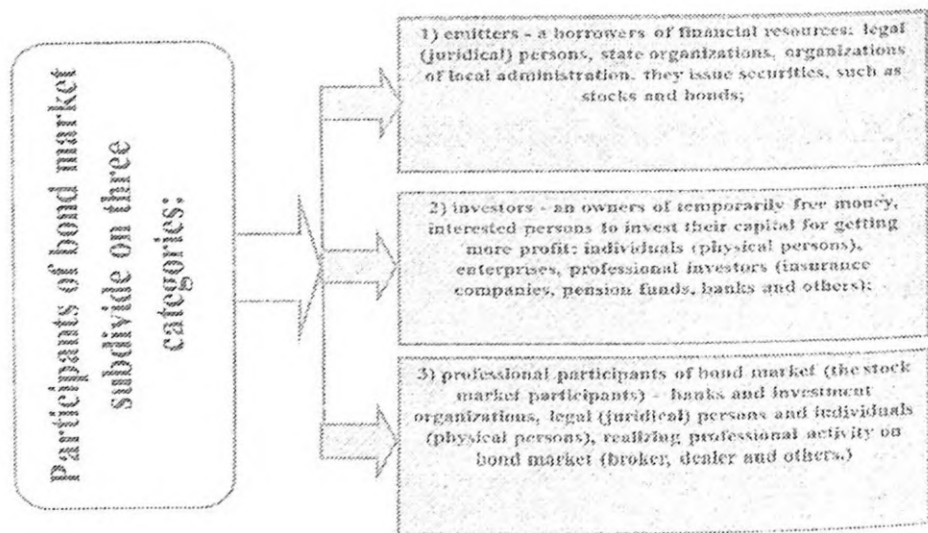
Participants of bond market subdivide on three categories:

1) emitters - a borrowers of financial resources: legal (juridical) persons, state organizations, organizations of local administration. they issue securities, such as stocks and bonds;

2) investors - an owners of temporarily free money, interested persons to invest their capital for getting more profit: individuals (physical persons), enterprises, professional investors (insurance companies, pension funds, banks and others);

3) professional participants of bond market (the stock market participants) - banks and investment organizations, legal (juridical) persons and individuals (physical persons), realizing professional activity on bond market (broker, dealer and others.)